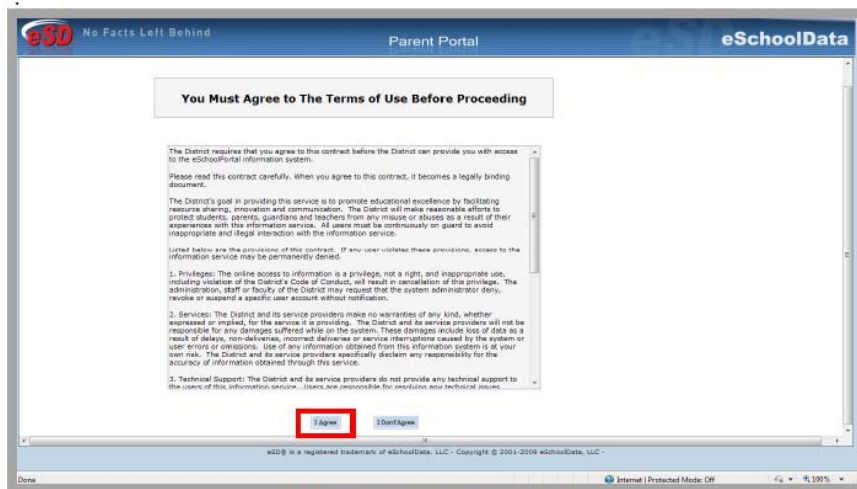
eSD No Facts Left Behind

Parent Portal

eSchoolData

You Must Agree to The Terms of Use Before Proceeding

The District requires that you agree to this contract before the District can provide you with access to the eSchoolPortal information system.

Please read this contract carefully. When you agree to this contract, it becomes a legally binding document.

The District's goal in providing this service is to promote educational excellence by facilitating resource sharing, innovation and communication. The District will make reasonable efforts to protect students, parents, guardians and teachers from any misuse or abuses as a result of their experiences with this information service. All users must be continuously on guard to avoid inappropriate and illegal interaction with the information service.

Listed below are the provisions of this contract. If any user violates these provisions, access to the information service may be permanently denied.

1. Privileges: The online access to information is a privilege, not a right, and inappropriate use, including violation of the District's Code of Conduct, will result in cancellation of this privilege. The administration, staff or faculty of the District may request that the system administrator deny, revoke or suspend a specific user account without notification.

2. Services: The District and its service providers make no warranties of any kind, whether expressed or implied, for the service it is providing. The District and its service providers will not be responsible for any damages suffered while on the system. These damages include loss of data as a result of delays, non-deliveries, incorrect deliveries or service interruptions caused by the system or user errors or omissions. Use of any information obtained from this information system is at your own risk. The District and its service providers specifically disclaim any responsibility for the accuracy of information obtained through this service.

3. Technical Support: The District and its service providers do not provide any technical support to the users of this information service. Users are responsible for resolving any technical issues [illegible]

I Agree

I Don't Agree

eSD® is a registered trademark of eSchoolData, LLC - Copyright © 2001-2009 eSchoolData, LLC -

Done

Internet | Protected Mode: Off

100%